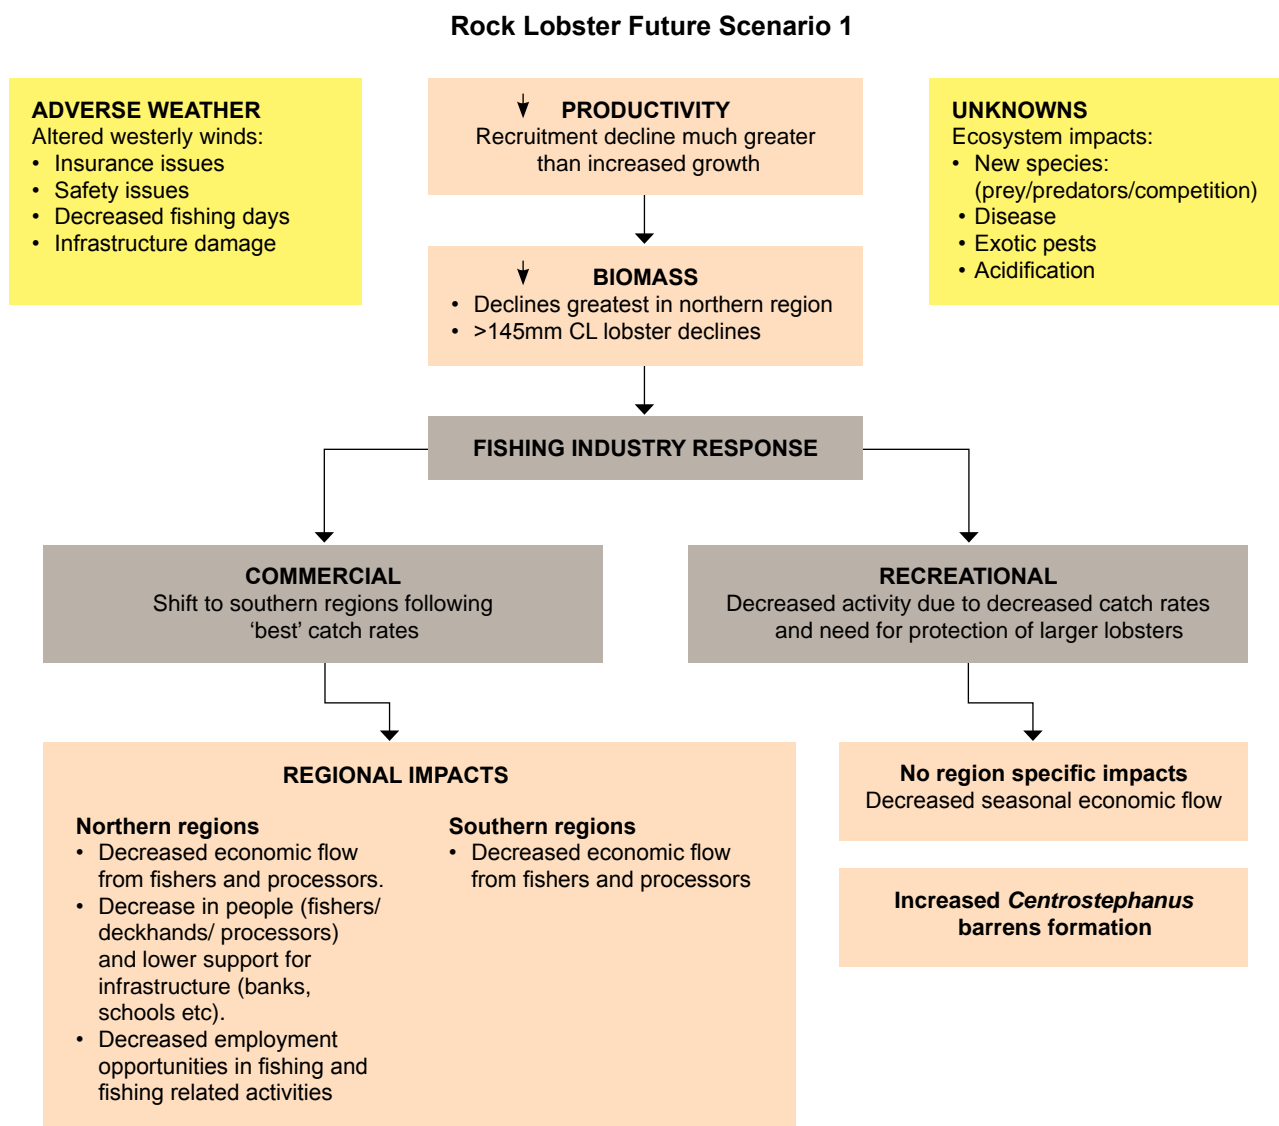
Rock Lobster Future Scenario 1

ADVERSE WEATHER
Altered westerly winds:
• Insurance issues
• Safety issues
• Decreased fishing days
• Infrastructure damage

↓ PRODUCTIVITY
Recruitment decline much greater than increased growth

UNKNOWNS
Ecosystem impacts:
• New species: (prey/predators/competition)
• Disease
• Exotic pests
• Acidification

↓ BIOMASS
• Declines greatest in northern region
• >145mm CL lobster declines

FISHING INDUSTRY RESPONSE

COMMERCIAL
Shift to southern regions following 'best' catch rates

RECREATIONAL
Decreased activity due to decreased catch rates and need for protection of larger lobsters

REGIONAL IMPACTS

Northern regions
• Decreased economic flow from fishers and processors.
• Decrease in people (fishers/ deckhands/ processors) and lower support for infrastructure (banks, schools etc).
• Decreased employment opportunities in fishing and fishing related activities

Southern regions
• Decreased economic flow from fishers and processors

No region specific impacts
Decreased seasonal economic flow

Increased *Centrostephanus* barrens formation